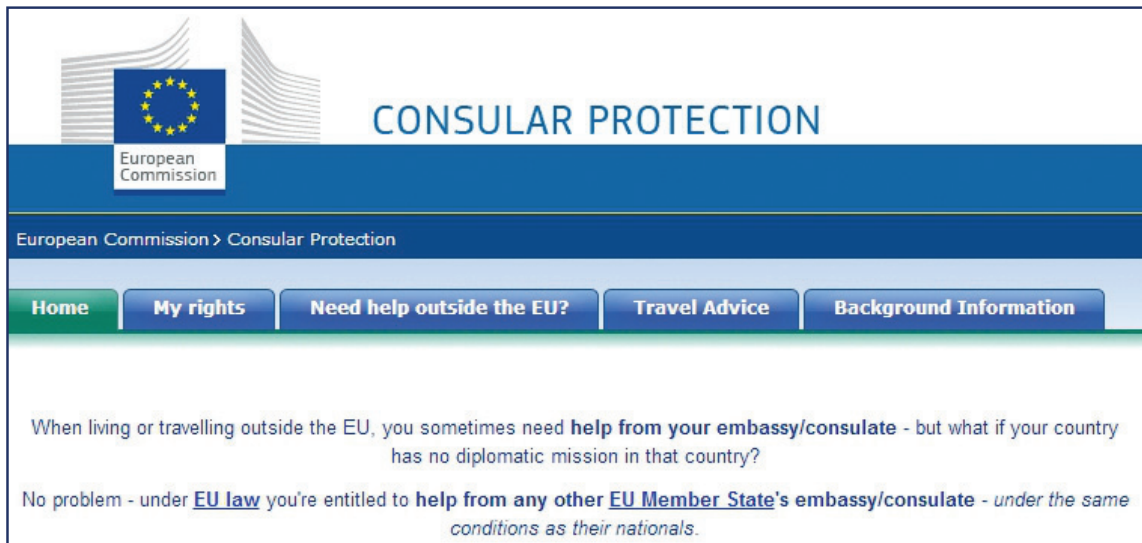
European Commission

CONSULAR PROTECTION

European Commission > Consular Protection

Home
My rights
Need help outside the EU?
Travel Advice
Background Information

When living or travelling outside the EU, you sometimes need help from your embassy/consulate - but what if your country has no diplomatic mission in that country?

No problem - under EU law you're entitled to help from any other EU Member State's embassy/consulate - under the same conditions as their nationals.